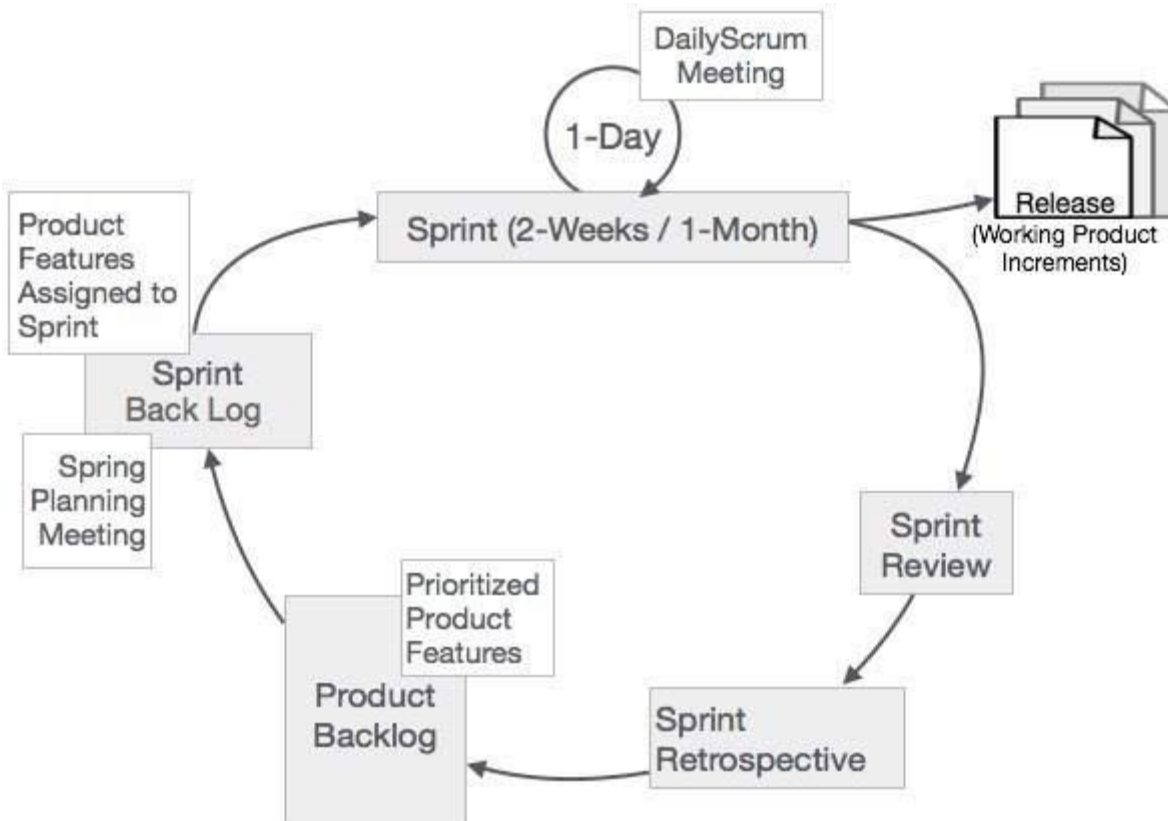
DailyScrum Meeting

1-Day

Sprint (2-Weeks / 1-Month)

Release
(Working Product Increments)

Product Features Assigned to Sprint

Sprint Back Log

Spring Planning Meeting

Sprint Review

Prioritized Product Features

Product Backlog

Sprint Retrospective